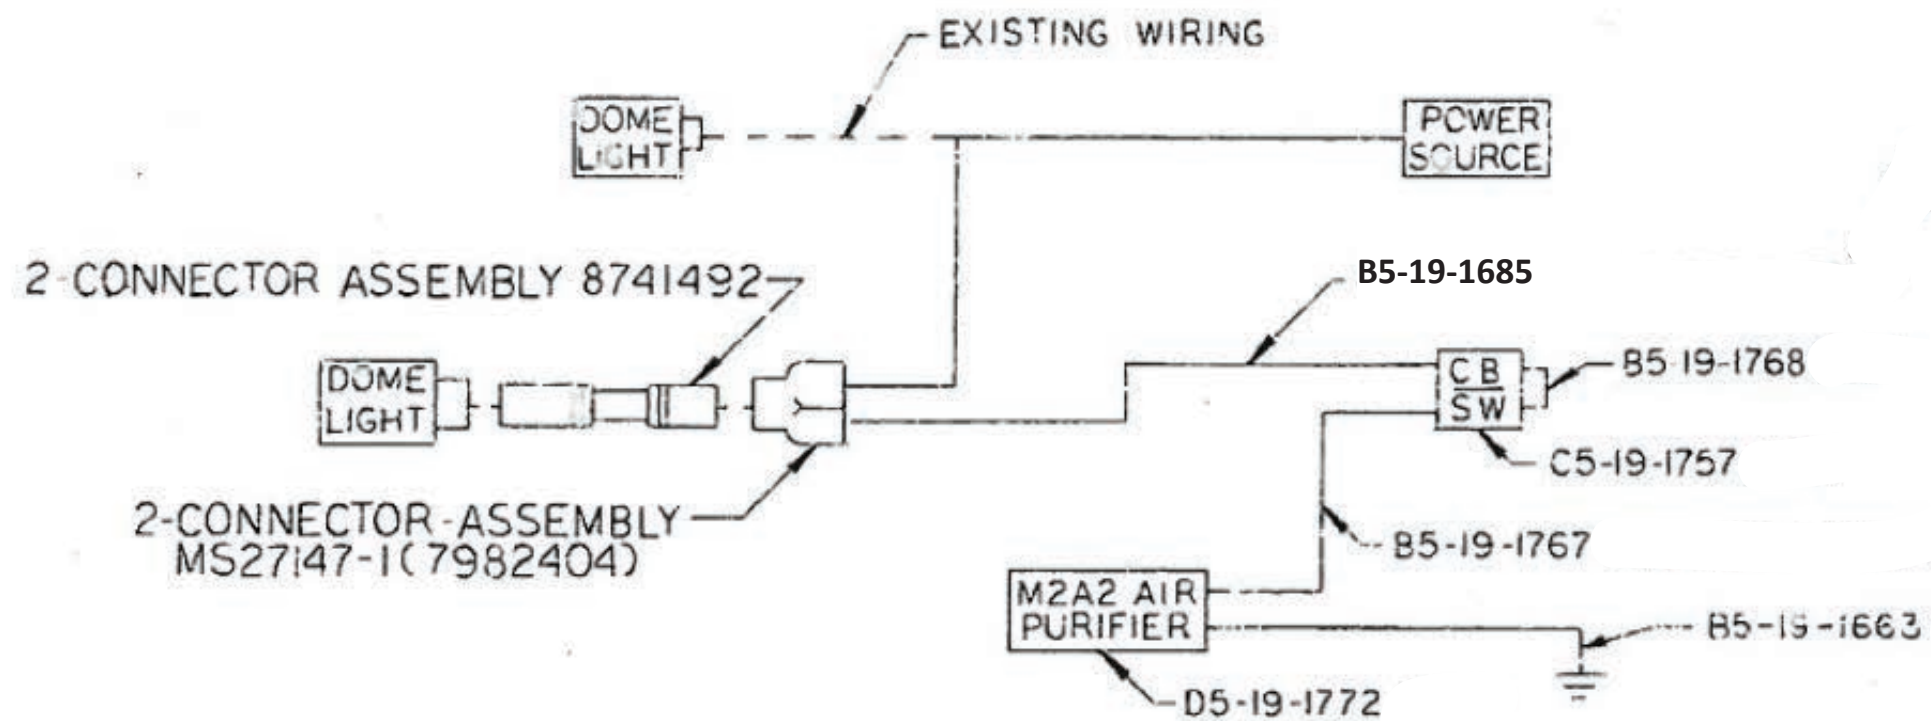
EXISTING WIRING

DOME LIGHT

POWER SOURCE

2-CONNECTOR ASSEMBLY 8741492

B5-19-1685

DOME LIGHT

CB
SW

B5-19-1768

C5-19-1757

2-CONNECTOR-ASSEMBLY MS27147-1(7982404)

B5-19-1767

M2A2 AIR PURIFIER

B5-19-1663

D5-19-1772